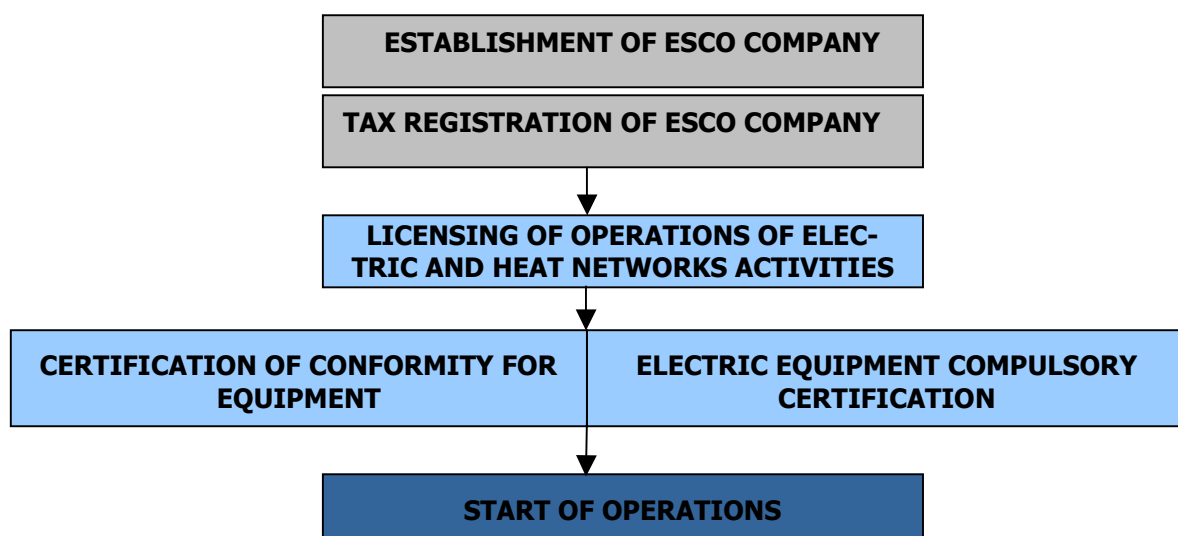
ESTABLISHMENT OF ESCO COMPANY

TAX REGISTRATION OF ESCO COMPANY

LICENSING OF OPERATIONS OF ELECTRIC AND HEAT NETWORKS ACTIVITIES

CERTIFICATION OF CONFORMITY FOR EQUIPMENT

ELECTRIC EQUIPMENT COMPULSORY CERTIFICATION

START OF OPERATIONS